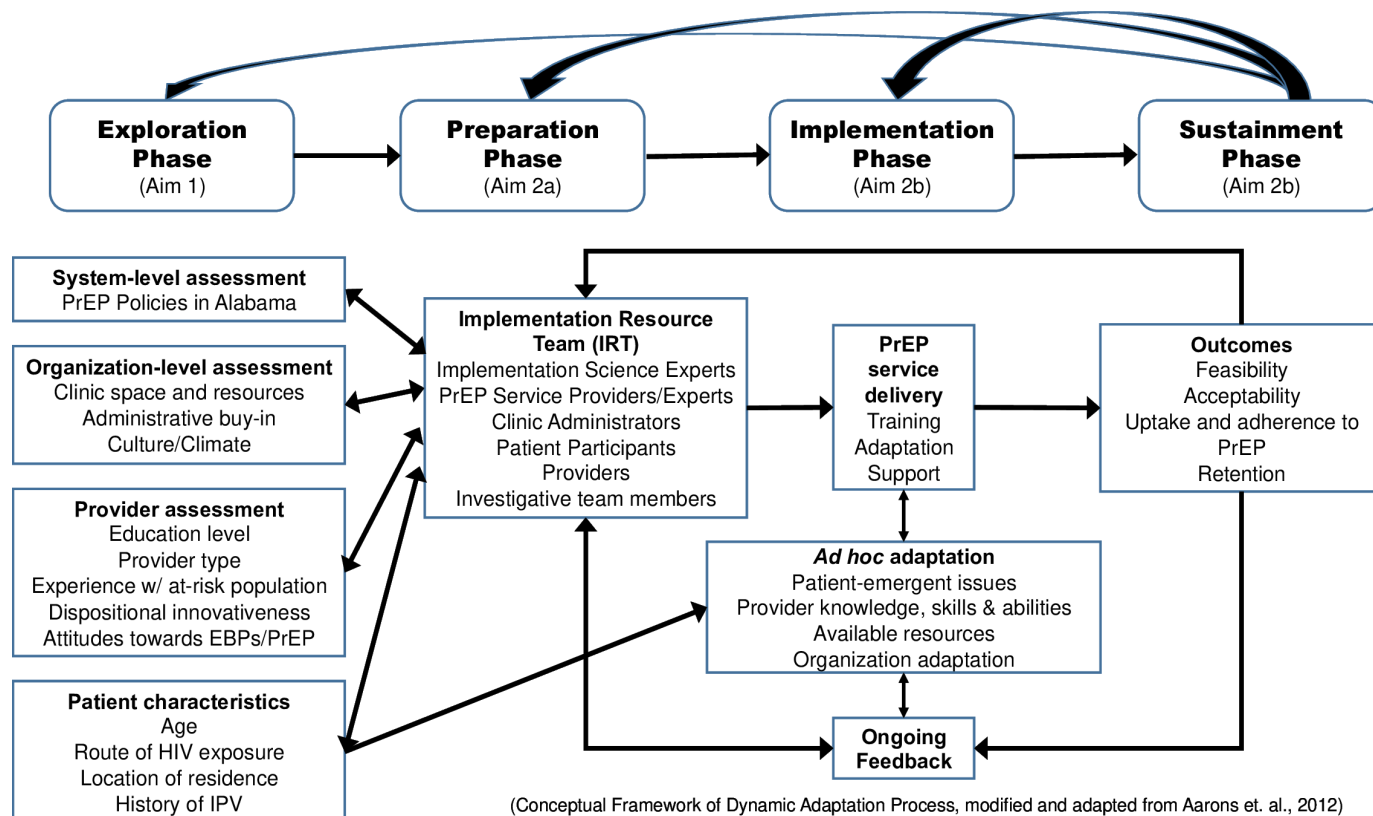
Exploration Phase
(Aim 1)

Preparation Phase
(Aim 2a)

Implementation Phase
(Aim 2b)

Sustainment Phase
(Aim 2b)

System-level assessment
PrEP Policies in Alabama

Organization-level assessment
Clinic space and resources
Administrative buy-in
Culture/Climate

Provider assessment
Education level
Provider type
Experience w/ at-risk population
Dispositional innovativeness
Attitudes towards EBPs/PrEP

Patient characteristics
Age
Route of HIV exposure
Location of residence
History of IPV

Implementation Resource Team (IRT)
Implementation Science Experts
PrEP Service Providers/Experts
Clinic Administrators
Patient Participants
Providers
Investigative team members

PrEP service delivery
Training
Adaptation
Support

Outcomes
Feasibility
Acceptability
Uptake and adherence to PrEP
Retention

*Ad hoc* adaptation
Patient-emergent issues
Provider knowledge, skills & abilities
Available resources
Organization adaptation

Ongoing Feedback

(Conceptual Framework of Dynamic Adaptation Process, modified and adapted from Aarons et. al., 2012)